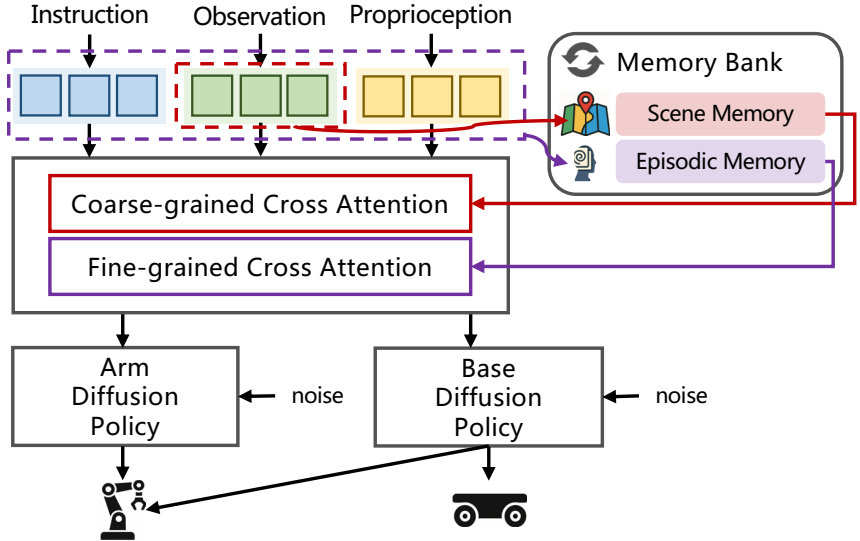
Instruction

Observation

Proprioception

Memory Bank

Scene Memory

Episodic Memory

Coarse-grained Cross Attention

Fine-grained Cross Attention

Arm Diffusion Policy

noise

Base Diffusion Policy

noise